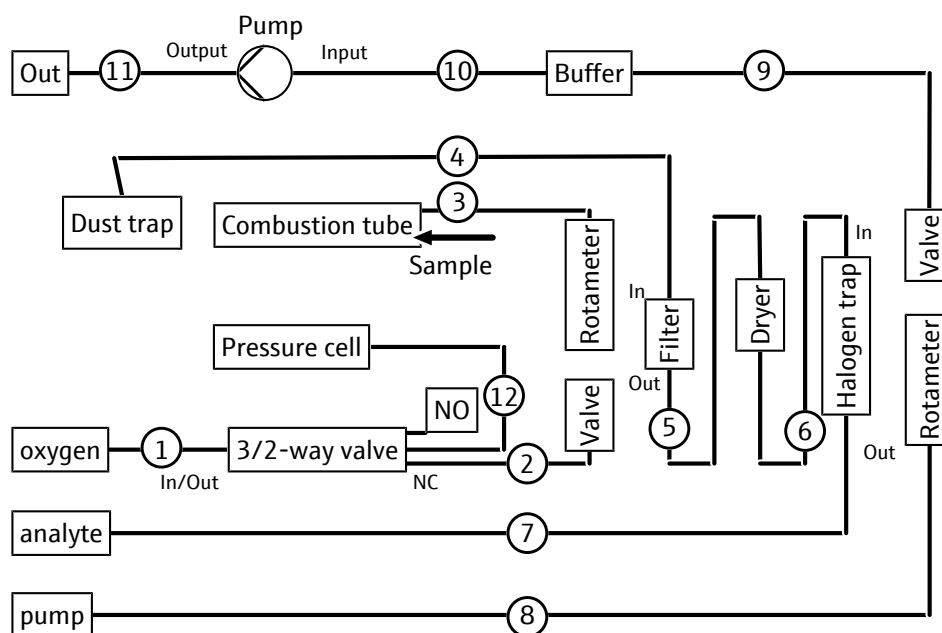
Pump

Out 11 Output Input 10 Buffer 9

4

Dust trap

3

Combustion tube

Sample

Rotameter

In

Filter

Out

Dryer

In

Halogen trap

Valve

Rotameter

Pressure cell

12

NO

Valve

5

6

oxygen 1 3/2-way valve 2

In/Out NC

Out

analyte 7

pump 8